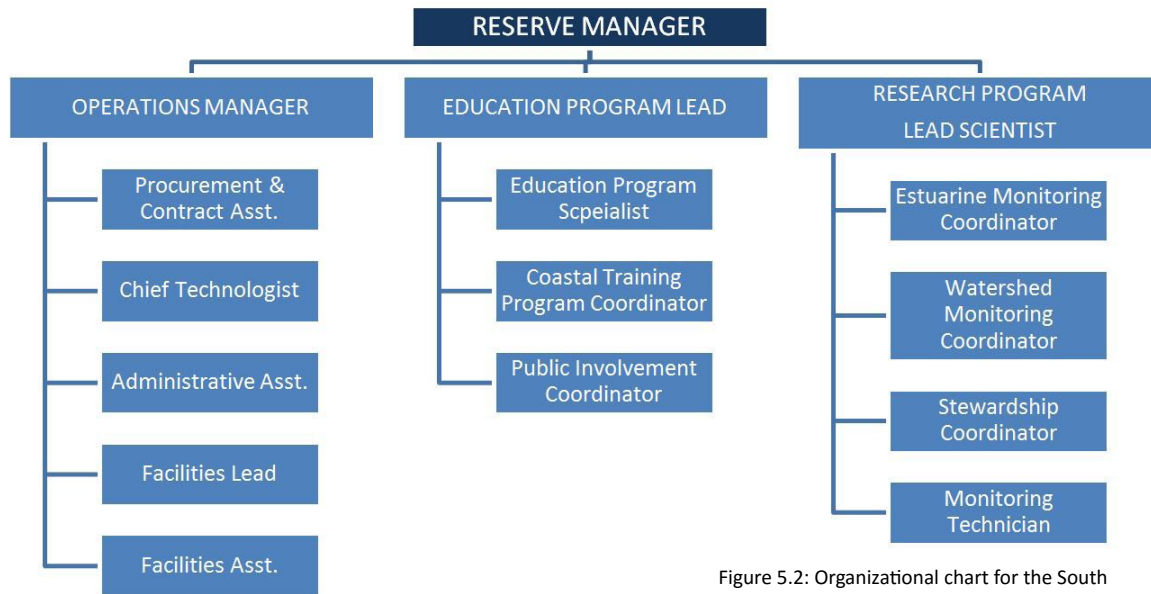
RESERVE MANAGER

OPERATIONS MANAGER

Procurement & Contract Asst.

Chief Technologist

Administrative Asst.

Facilities Lead

Facilities Asst.

EDUCATION PROGRAM LEAD

Education Program Scpeialist

Coastal Training Program Coordinator

Public Involvement Coordinator

RESEARCH PROGRAM LEAD SCIENTIST

Estuarine Monitoring Coordinator

Watershed Monitoring Coordinator

Stewardship Coordinator

Monitoring Technician

Figure 5.2: Organizational chart for the South